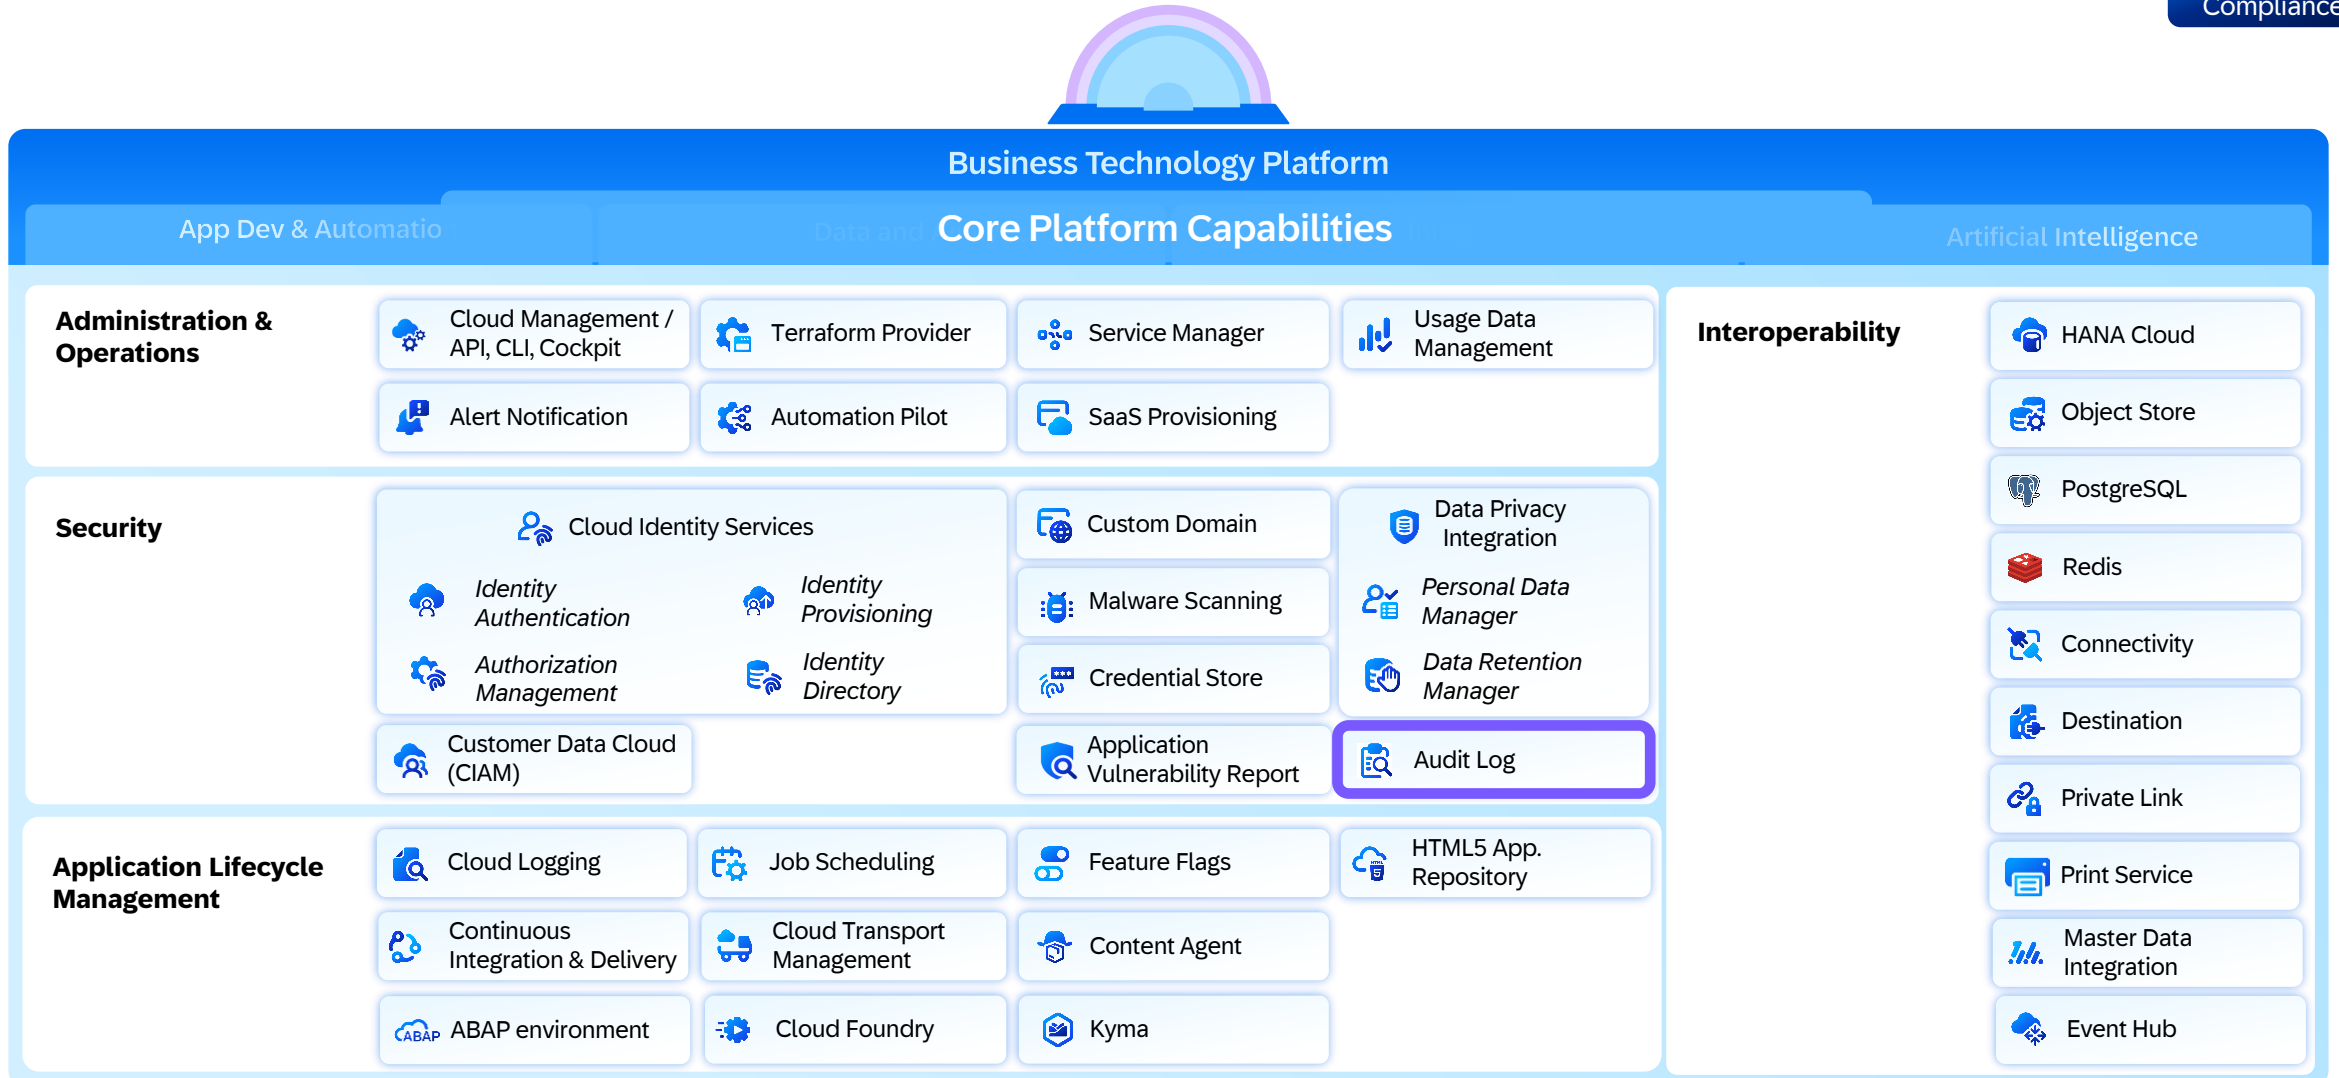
Compliance

Business Technology Platform

App Dev & Automatio

Data and

Core Platform Capabilities

Artificial Intelligence

Administration & Operations

Cloud Management / API, CLI, Cockpit

Terraform Provider

Service Manager

Usage Data Management

Alert Notification

Automation Pilot

SaaS Provisioning

Interoperability

HANA Cloud

Object Store

PostgreSQL

Redis

Connectivity

Destination

Private Link

Print Service

Master Data Integration

Event Hub

Security

Cloud Identity Services

Identity Authentication

Identity Provisioning

Authorization Management

Identity Directory

Custom Domain

Malware Scanning

Credential Store

Data Privacy Integration

Personal Data Manager

Data Retention Manager

Customer Data Cloud (CIAM)

Application Vulnerability Report

Audit Log

Application Lifecycle Management

Cloud Logging

Job Scheduling

Feature Flags

HTML5 App. Repository

Continuous Integration & Delivery

Cloud Transport Management

Content Agent

ABAP environment

Cloud Foundry

Kyma